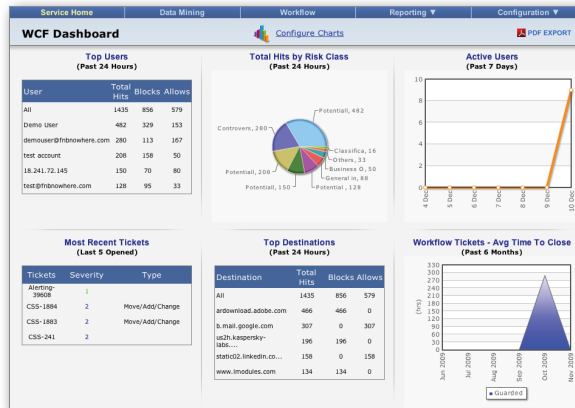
Service Home | Data Mining | Workflow | Reporting ▼ | Configuration ▼

WCF Dashboard

Configure Charts

PDF EXPORT

Top Users
(Past 24 Hours)

| User | Total Hits | Blocks | Allows |
|---|---|---|---|
| All | 1435 | 856 | 579 |
| Demo User | 482 | 329 | 153 |
| demouser@fnbnowhere.com | 280 | 113 | 167 |
| test account | 208 | 158 | 50 |
| 18.241.72.145 | 150 | 70 | 80 |
| test@fnbnowhere.com | 128 | 95 | 33 |

Total Hits by Risk Class
(Past 24 Hours)

Potentiall, 482
Controvers, 280
Classifica, 16
Others, 33
Business O, 50
General in, 88
Potential, 128
Potentiall, 150
Potentiall, 208

Active Users
(Past 7 Days)

10
8
6
4
2
0
4 Dec
5 Dec
6 Dec
7 Dec
8 Dec
9 Dec
10 Dec

Most Recent Tickets
(Last 5 Opened)

| Tickets | Severity | Type |
|---|---|---|
| Alerting-39608 | 1 | |
| CSS-1884 | 2 | Move/Add/Change |
| CSS-1883 | 2 | Move/Add/Change |
| CSS-241 | 2 | |

Top Destinations
(Past 24 Hours)

| Destination | Total Hits | Blocks | Allows |
|---|---|---|---|
| All | 1435 | 856 | 579 |
| ardownload.adobe.com | 466 | 466 | 0 |
| b.mail.google.com | 307 | 0 | 307 |
| us2h.kaspersky-labs.... | 196 | 196 | 0 |
| static02.linkedin.co... | 158 | 0 | 158 |
| www.lmodules.com | 134 | 134 | 0 |

Workflow Tickets - Avg Time To Close
(Past 6 Months)

330
300
270
240
210
180
150
120
90
60
30
0
(hrs)
Jun 2009
Jul 2009
Aug 2009
Sep 2009
Oct 2009
Nov 2009

Guarded